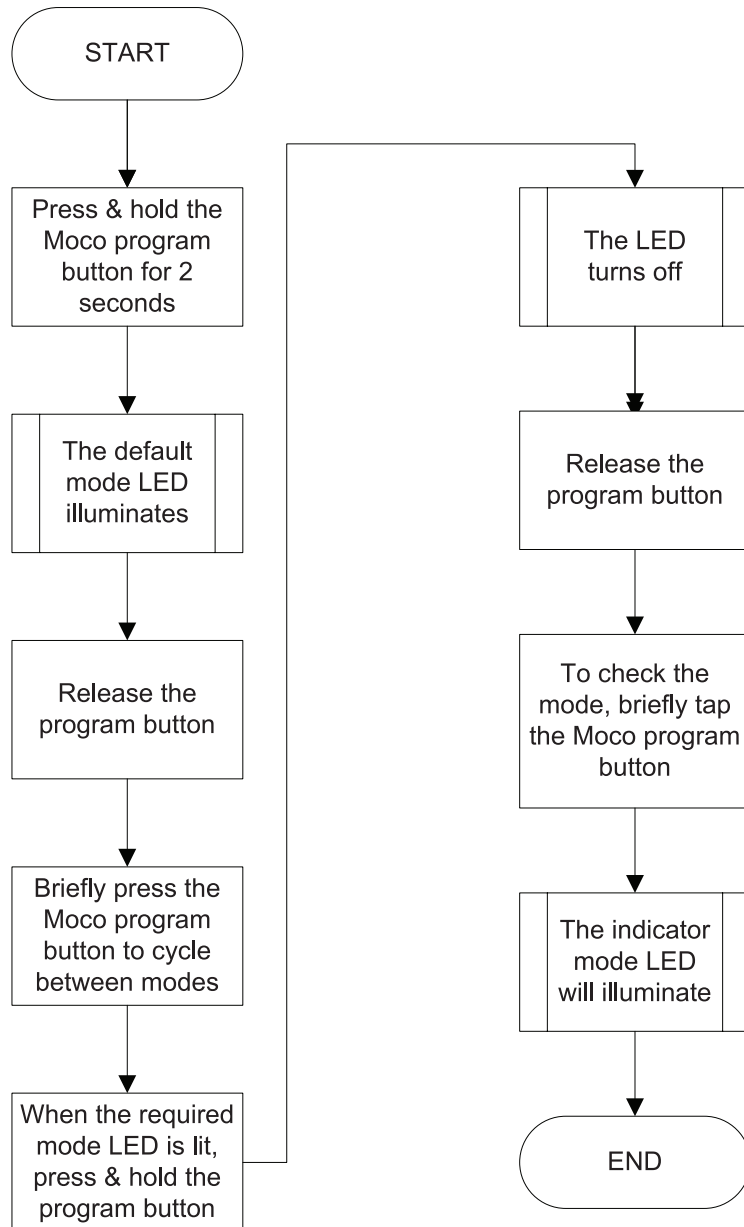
START

Press & hold the Moco program button for 2 seconds

The default mode LED illuminates

Release the program button

Briefly press the Moco program button to cycle between modes

When the required mode LED is lit, press & hold the program button

The LED turns off

Release the program button

To check the mode, briefly tap the Moco program button

The indicator mode LED will illuminate

END